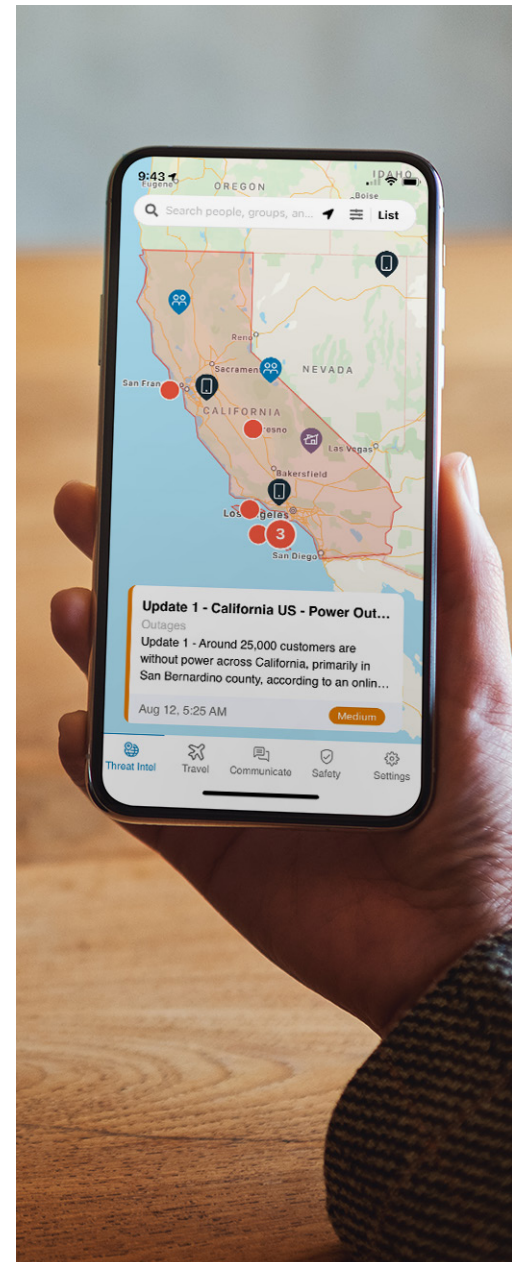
9:43

OREGON

IDAHO

Eugene

Boise

Search people, groups, an...

List

Reno

Sacramento

NEVADA

San Fran

CALIFORNIA

Fresno

Las Vegas

Bakersfield

Los Angeles

3

San Diego

Update 1 - California US - Power Out...

Outages

Update 1 - Around 25,000 customers are without power across California, primarily in San Bernardino county, according to an onlin...

Aug 12, 5:25 AM

Medium

Threat Intel

Travel

Communicate

Safety

Settings